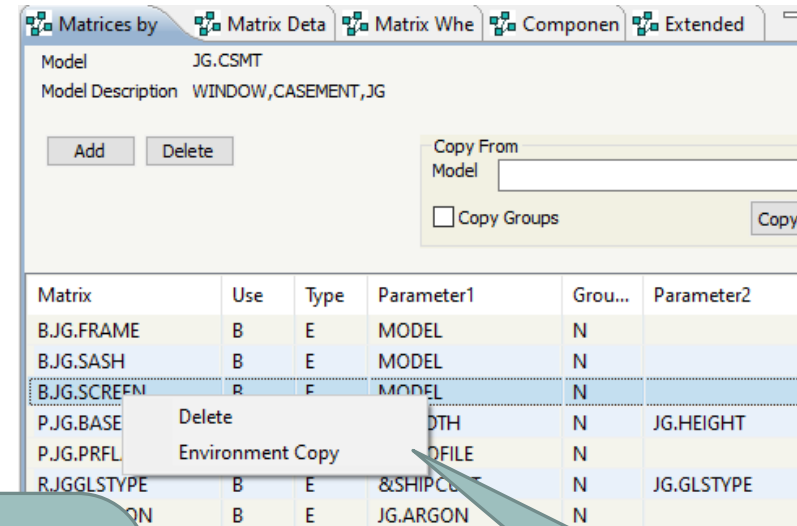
Matrices by | Matrix Deta | Matrix Whe | Componen | Extended

Model JG.CSMT
Model Description WINDOW,CASEMENT,JG

Add Delete

Copy From
Model
Copy Groups
Copy

| Matrix | Use | Type | Parameter1 | Grou... | Parameter2 |
|---|---|---|---|---|---|
| B.JG.FRAME | B | E | MODEL | N | |
| B.JG.SASH | B | E | MODEL | N | |
| B.JG.SCREEN | B | E | MODEL | N | |
| P.JG.BASE | | | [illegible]DTH | N | JG.HEIGHT |
| P.JG.PRFL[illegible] | | | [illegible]OFILE | N | |
| R.JGGLSTYPE | B | E | &SHIPC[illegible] | N | JG.GLSTYPE |
| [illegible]ON | B | E | JG.ARGON | N | |

Delete
Environment Copy